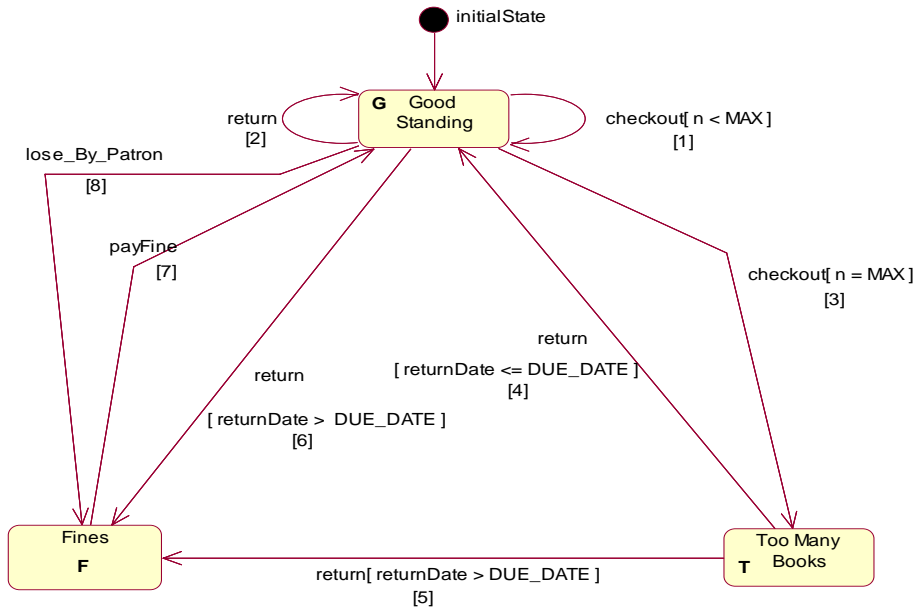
initialState

G Good Standing

return
[2]

checkout[ n < MAX ]
[1]

lose_By_Patron
[8]

payFine
[7]

checkout[ n = MAX ]
[3]

return
[ returnDate <= DUE_DATE ]
[4]

return
[ returnDate > DUE_DATE ]
[6]

Fines
F

T Too Many Books

return[ returnDate > DUE_DATE ]
[5]